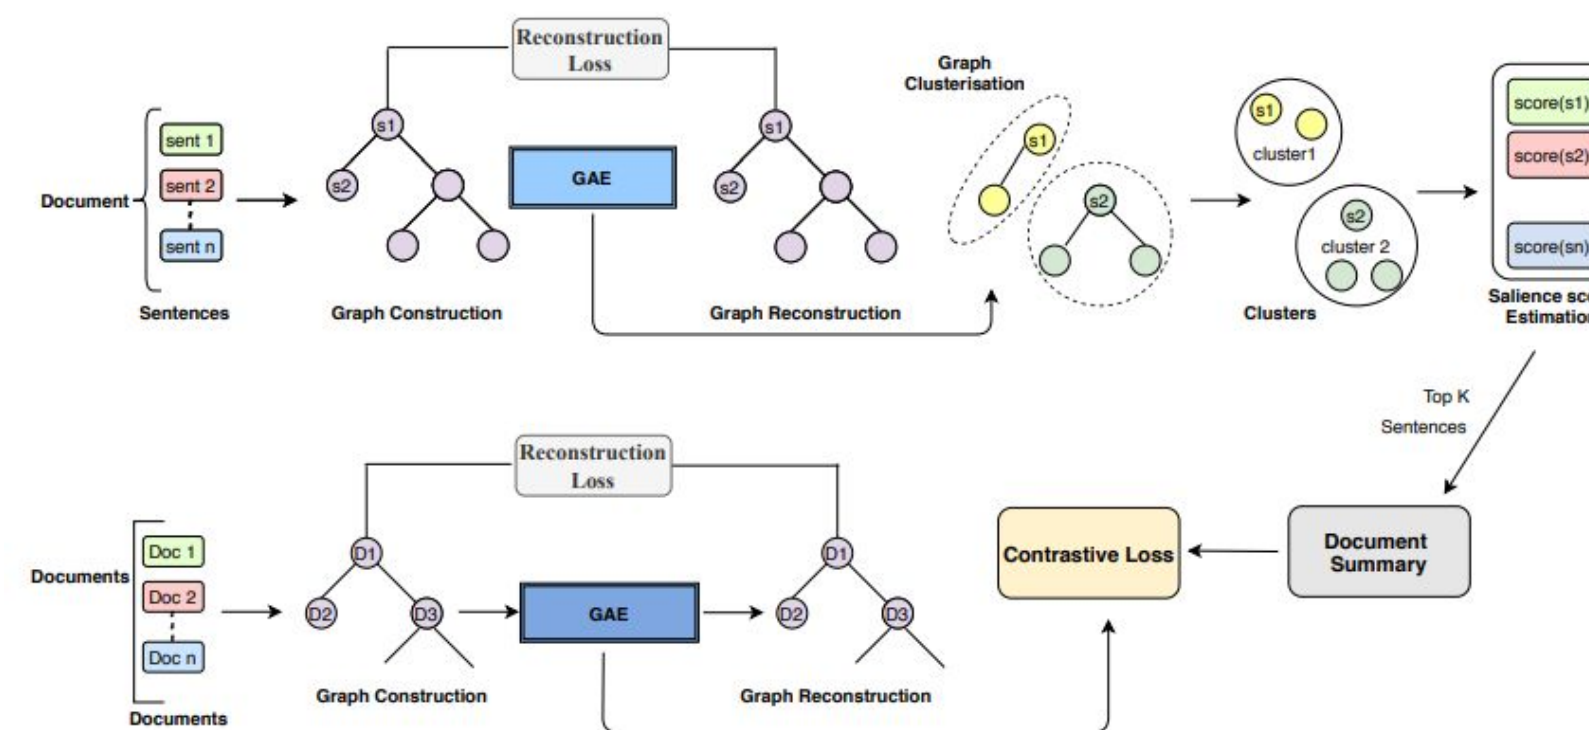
Reconstruction Loss

Document

sent 1

sent 2

sent n

Sentences

s1

s2

Graph Construction

GAE

s1

s2

Graph Reconstruction

Graph Clusterisation

s1

s2

s1

cluster1

s2

cluster 2

Clusters

score(s1)

score(s2)

score(sn)

Salience sc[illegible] Estimatio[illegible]

Top K Sentences

Reconstruction Loss

Documents

Doc 1

Doc 2

Doc n

Documents

D1

D2

D3

Graph Construction

GAE

D1

D2

D3

Graph Reconstruction

Contrastive Loss

Document Summary